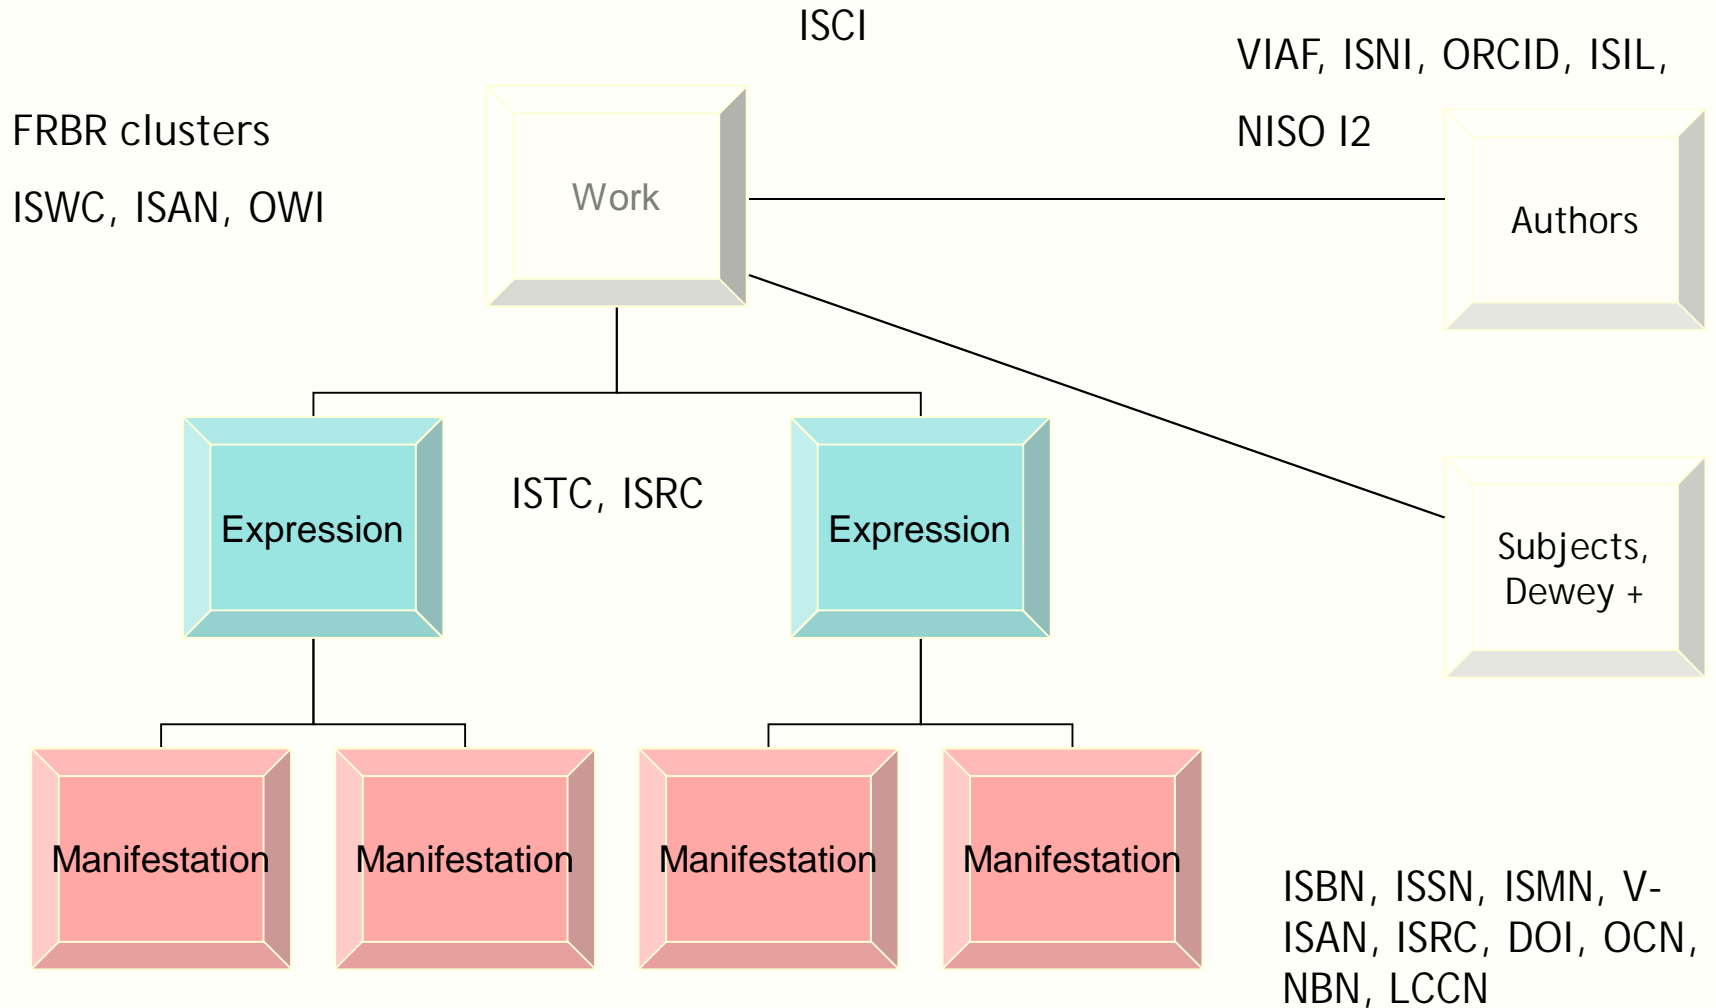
ISCI

VIAF, ISNI, ORCID, ISIL, NISO I2

FRBR clusters

ISWC, ISAN, OWI

Work

Authors

Expression

ISTC, ISRC

Expression

Subjects, Dewey +

Manifestation

Manifestation

Manifestation

Manifestation

ISBN, ISSN, ISMN, V-ISAN, ISRC, DOI, OCN, NBN, LCCN